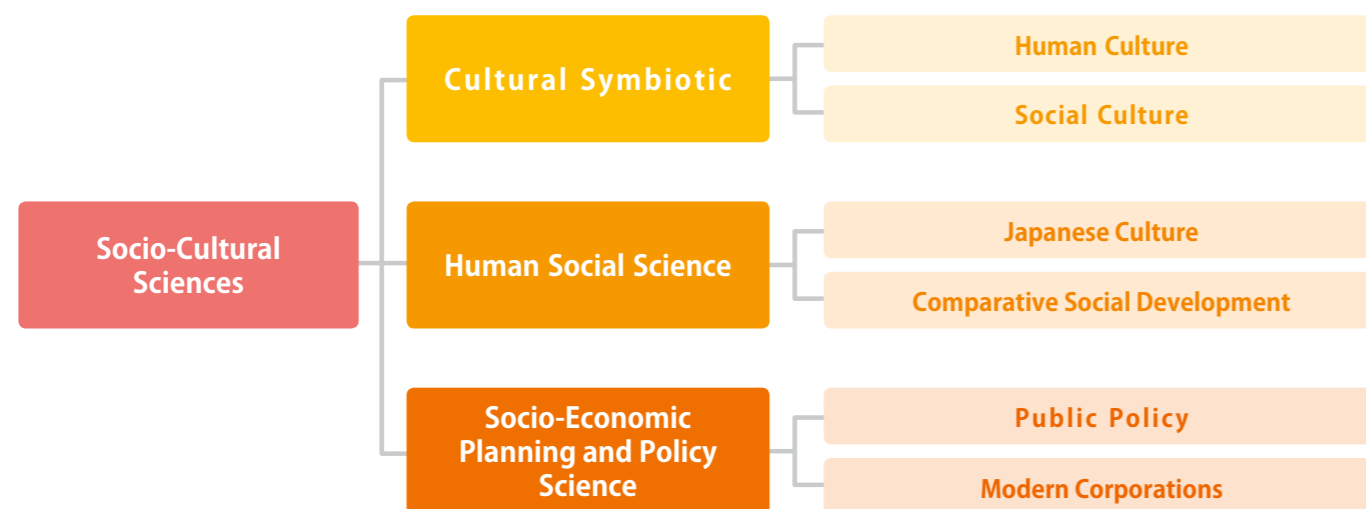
Socio-Cultural Sciences

Cultural Symbiotic

Human Culture

Social Culture

Human Social Science

Japanese Culture

Comparative Social Development

Socio-Economic Planning and Policy Science

Public Policy

Modern Corporations